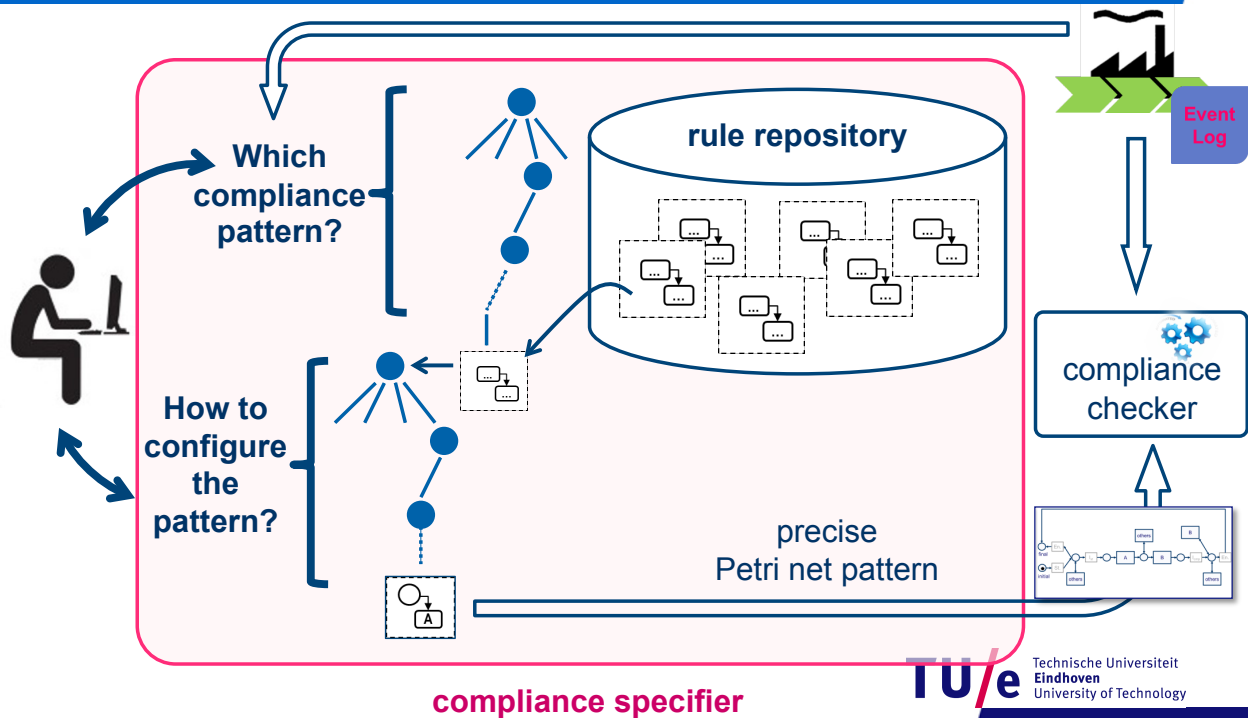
Event Log

Which compliance pattern?

rule repository

...

How to configure the pattern?

A

compliance checker

precise Petri net pattern

others

B

final

initial

compliance specifier

TU/e Technische Universiteit Eindhoven University of Technology